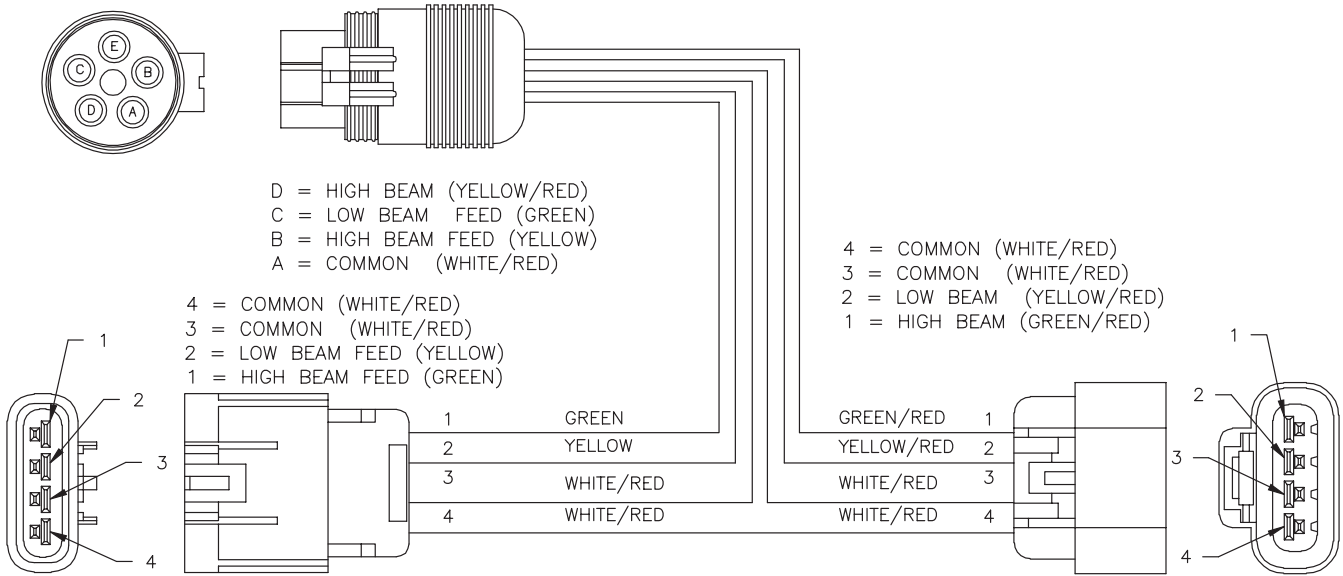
E
C
B
D
A

D = HIGH BEAM (YELLOW/RED)
C = LOW BEAM FEED (GREEN)
B = HIGH BEAM FEED (YELLOW)
A = COMMON (WHITE/RED)

4 = COMMON (WHITE/RED)
3 = COMMON (WHITE/RED)
2 = LOW BEAM (YELLOW/RED)
1 = HIGH BEAM (GREEN/RED)

4 = COMMON (WHITE/RED)
3 = COMMON (WHITE/RED)
2 = LOW BEAM FEED (YELLOW)
1 = HIGH BEAM FEED (GREEN)

1
2
3
4

1 GREEN
2 YELLOW
3 WHITE/RED
4 WHITE/RED

GREEN/RED 1
YELLOW/RED 2
WHITE/RED 3
WHITE/RED 4

1
2
3
4